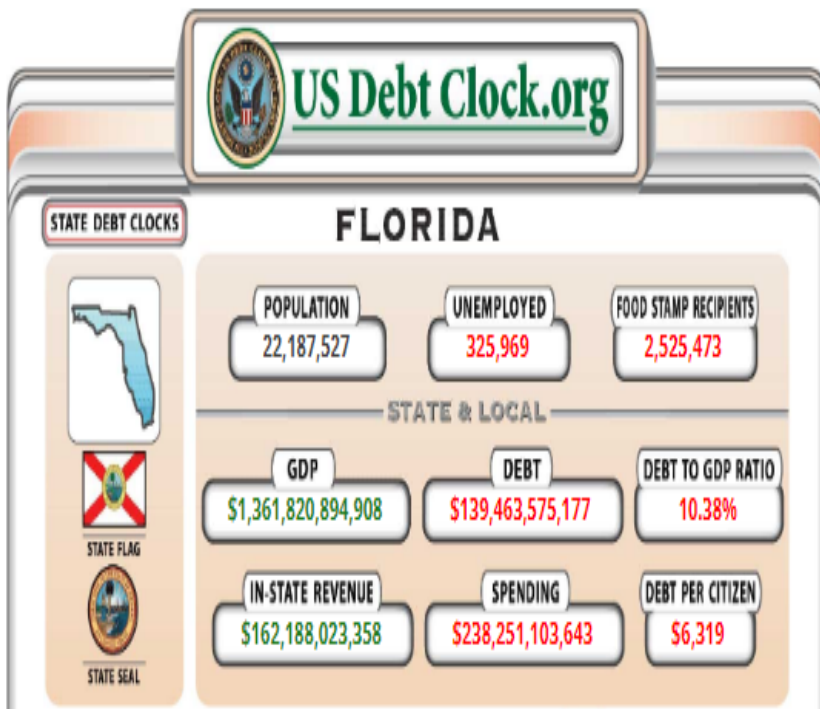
US Debt Clock.org

STATE DEBT CLOCKS

FLORIDA

POPULATION
22,187,527

UNEMPLOYED
325,969

FOOD STAMP RECIPIENTS
2,525,473

STATE & LOCAL

GDP
$1,361,820,894,908

DEBT
$139,463,575,177

DEBT TO GDP RATIO
10.38%

IN-STATE REVENUE
$162,188,023,358

SPENDING
$238,251,103,643

DEBT PER CITIZEN
$6,319

STATE FLAG

STATE SEAL